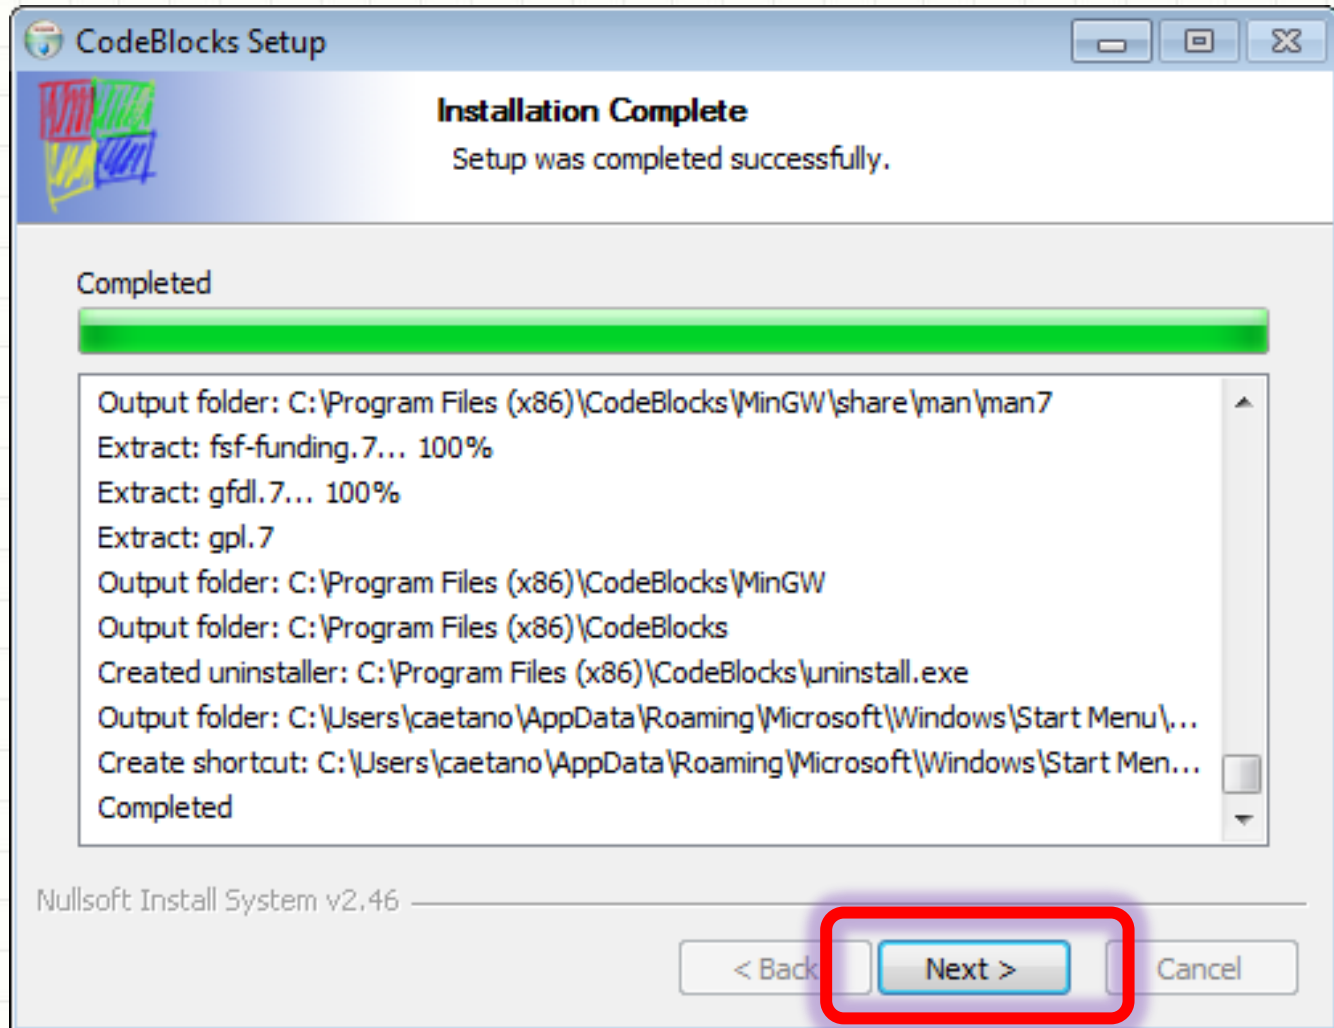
CodeBlocks Setup

Installation Complete

Setup was completed successfully.

Completed

Output folder: C:\Program Files (x86)\CodeBlocks\MinGW\share\man\man7
Extract: fsf-funding.7... 100%
Extract: gfdl.7... 100%
Extract: gpl.7
Output folder: C:\Program Files (x86)\CodeBlocks\MinGW
Output folder: C:\Program Files (x86)\CodeBlocks
Created uninstaller: C:\Program Files (x86)\CodeBlocks\uninstall.exe
Output folder: C:\Users\caetano\AppData\Roaming\Microsoft\Windows\Start Menu\...
Create shortcut: C:\Users\caetano\AppData\Roaming\Microsoft\Windows\Start Men...
Completed

Nullsoft Install System v2.46

< Back

Next >

Cancel